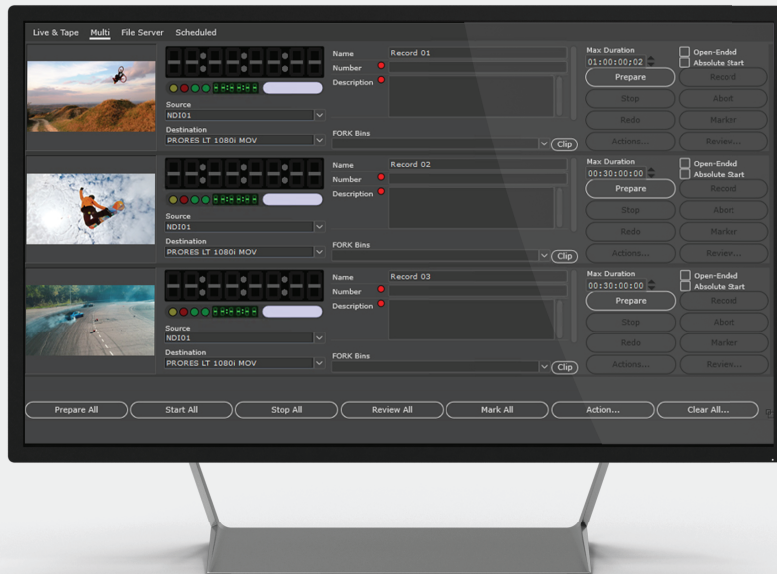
Live & Tape Multi File Server Scheduled

Source
NDI01
Destination
PRORES LT 1080i MOV

Name Record 01
Number
Description

FORK Bins
Clip

Max Duration
01:00:00:02
Open-Ended
Absolute Start
Prepare
Record
Stop
Abort
Redo
Marker
Actions...
Review...

Source
NDI01
Destination
PRORES LT 1080i MOV

Name Record 02
Number
Description

FORK Bins
Clip

Max Duration
00:30:00:00
Open-Ended
Absolute Start
Prepare
Record
Stop
Abort
Redo
Marker
Actions...
Review...

Source
NDI01
Destination
PRORES LT 1080i MOV

Name Record 03
Number
Description

FORK Bins
Clip

Max Duration
00:30:00:00
Open-Ended
Absolute Start
Prepare
Record
Stop
Abort
Redo
Marker
Actions...
Review...

Prepare All Start All Stop All Review All Mark All Action... Clear All...